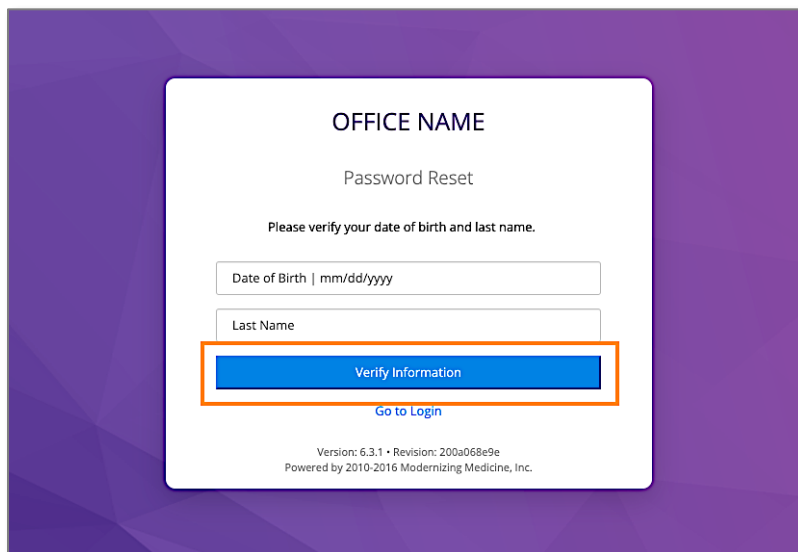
OFFICE NAME

Password Reset

Please verify your date of birth and last name.

Date of Birth | mm/dd/yyyy

Last Name

Verify Information

Go to Login

Version: 6.3.1 • Revision: 200a068e9e
Powered by 2010-2016 Modernizing Medicine, Inc.